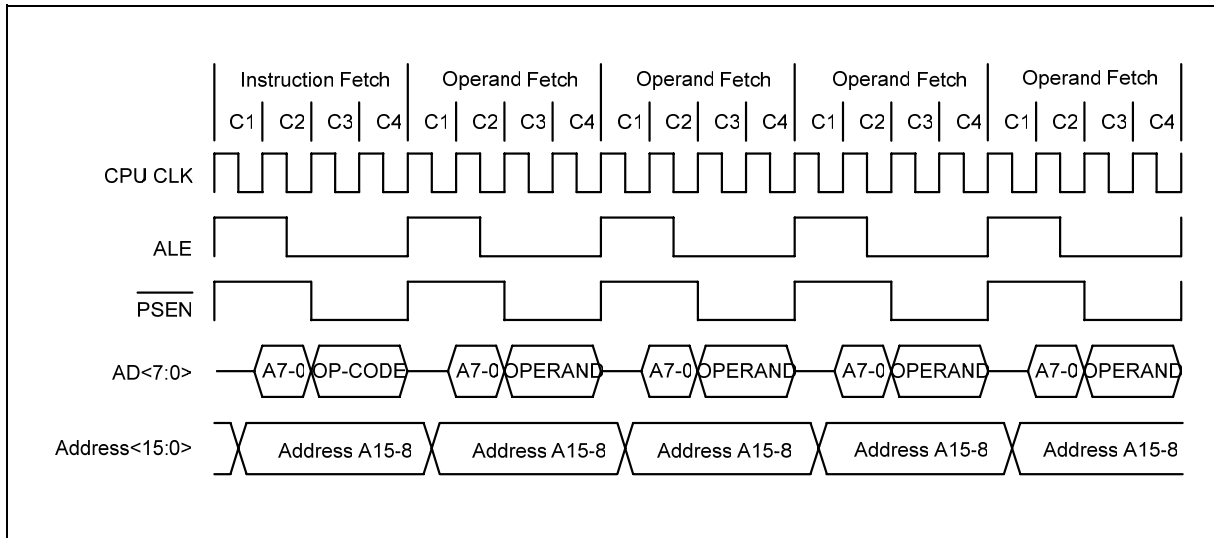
Instruction Fetch | Operand Fetch | Operand Fetch | Operand Fetch | Operand Fetch

C1 C2 C3 C4 C1 C2 C3 C4 C1 C2 C3 C4 C1 C2 C3 C4 C1 C2 C3 C4

CPU CLK

ALE

$\overline{PSEN}$

AD<7:0> A7-0 OP-CODE A7-0 OPERAND A7-0 OPERAND A7-0 OPERAND A7-0 OPERAND

Address<15:0> Address A15-8 Address A15-8 Address A15-8 Address A15-8 Address A15-8